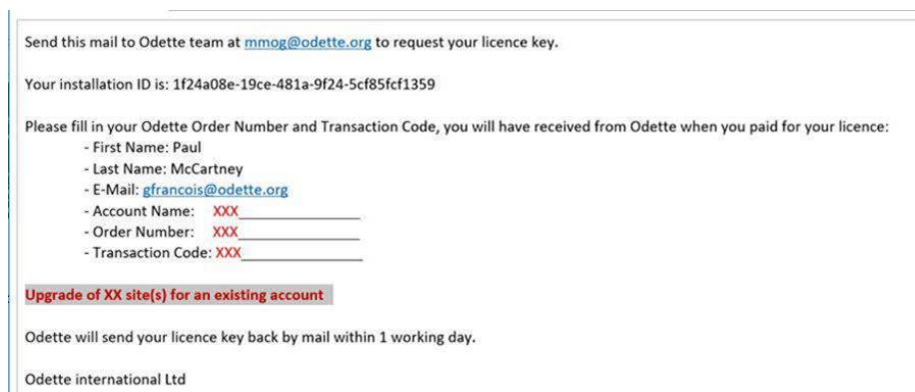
Send this mail to Odette team at mmog@odette.org to request your licence key.

Your installation ID is: 1f24a08e-19ce-481a-9f24-5cf85fcf1359

Please fill in your Odette Order Number and Transaction Code, you will have received from Odette when you paid for your licence:
- First Name: Paul
- Last Name: McCartney
- E-Mail: gfrancois@odette.org
- Account Name: XXX________________
- Order Number: XXX________________
- Transaction Code: XXX________________

Upgrade of XX site(s) for an existing account

Odette will send your licence key back by mail within 1 working day.

Odette international Ltd